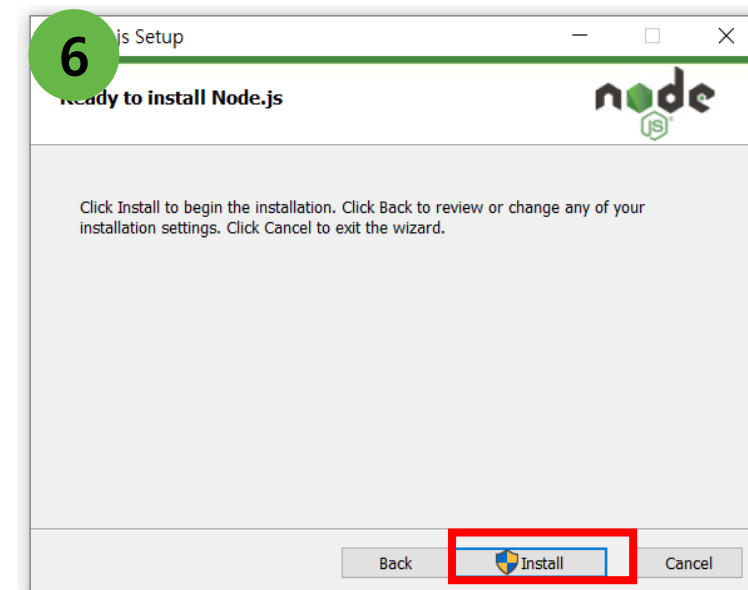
6

js Setup

Ready to install Node.js

node
JS

Click Install to begin the installation. Click Back to review or change any of your installation settings. Click Cancel to exit the wizard.

Back
Install
Cancel